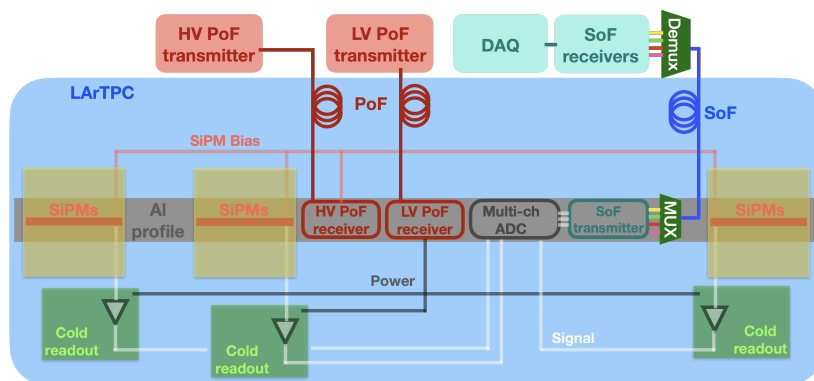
HV PoF transmitter

LV PoF transmitter

DAQ

SoF receivers

Demux

LArTPC

PoF

SoF

SiPM Bias

SiPMs

Al profile

SiPMs

HV PoF receiver

LV PoF receiver

Multi-ch ADC

SoF transmitter

MUX

SiPMs

Power

Cold readout

Cold readout

Signal

Cold readout